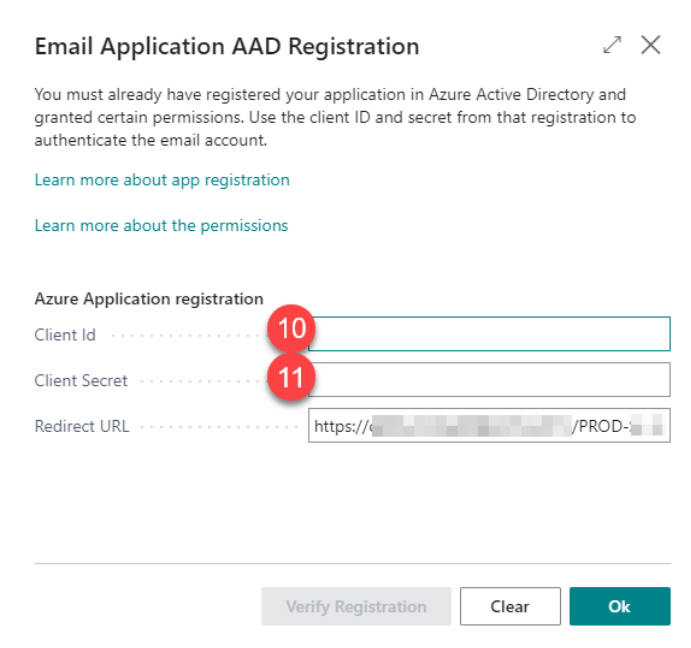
Email Application AAD Registration

You must already have registered your application in Azure Active Directory and granted certain permissions. Use the client ID and secret from that registration to authenticate the email account.

Learn more about app registration

Learn more about the permissions

Azure Application registration

Client Id 10

Client Secret 11

Redirect URL https://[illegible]/PROD-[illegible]

Verify Registration Clear Ok